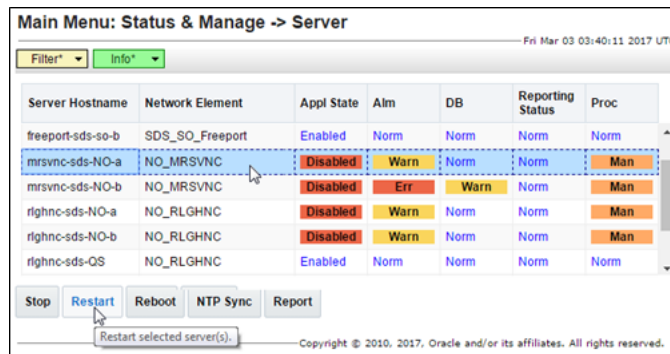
Main Menu: Status & Manage -> Server

Fri Mar 03 03:40:11 2017 UT

Filter* ▾ Info* ▾

| Server Hostname | Network Element | Appl State | Alm | DB | Reporting Status | Proc |
|---|---|---|---|---|---|---|
| freeport-sds-so-b | SDS_SO_Freeport | Enabled | Norm | Norm | Norm | Norm |
| mrsvnc-sds-NO-a | NO_MRSVNC | Disabled | Warn | Norm | Norm | Man |
| mrsvnc-sds-NO-b | NO_MRSVNC | Disabled | Err | Warn | Norm | Man |
| rlghnc-sds-NO-a | NO_RLGHNC | Disabled | Warn | Norm | Norm | Man |
| rlghnc-sds-NO-b | NO_RLGHNC | Disabled | Warn | Norm | Norm | Man |
| rlghnc-sds-QS | NO_RLGHNC | Enabled | Norm | Norm | Norm | Norm |

Stop Restart Reboot NTP Sync Report

Restart selected server(s).

Copyright © 2010, 2017, Oracle and/or its affiliates. All rights reserved.